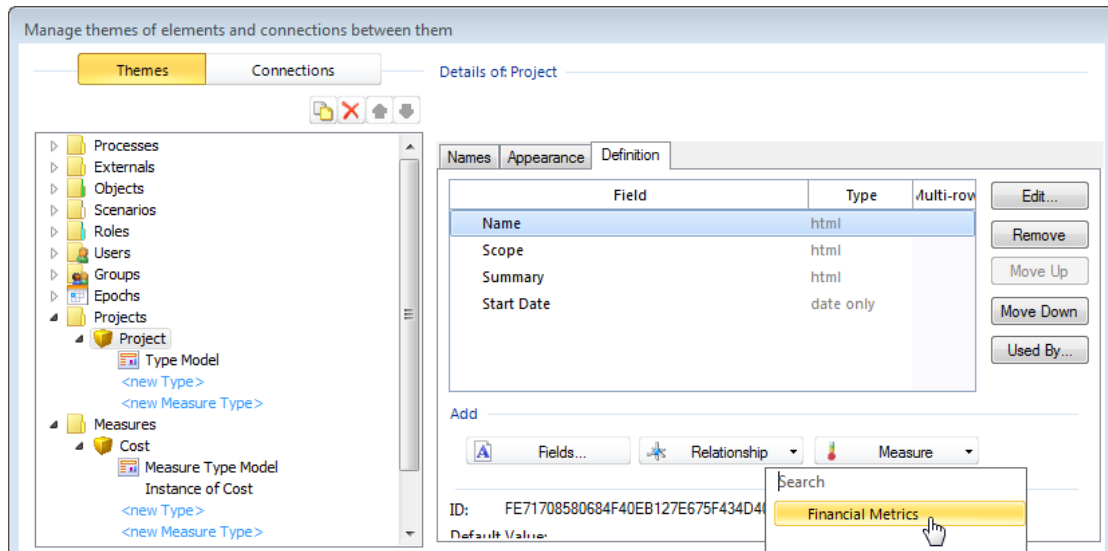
Manage themes of elements and connections between them

Themes
Connections

Processes
Externals
Objects
Scenarios
Roles
Users
Groups
Epochs
Projects
Project
Type Model
<new Type>
<new Measure Type>
Measures
Cost
Measure Type Model
Instance of Cost
<new Type>
<new Measure Type>

Details of: Project

Names
Appearance
Definition

| Field | Type | Multi-row |
|---|---|---|
| Name | html | |
| Scope | html | |
| Summary | html | |
| Start Date | date only | |

Edit...
Remove
Move Up
Move Down
Used By...

Add

Fields...
Relationship
Measure

Search
Financial Metrics

ID: FE71708580684F40EB127E675F434D4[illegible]
Default Value: